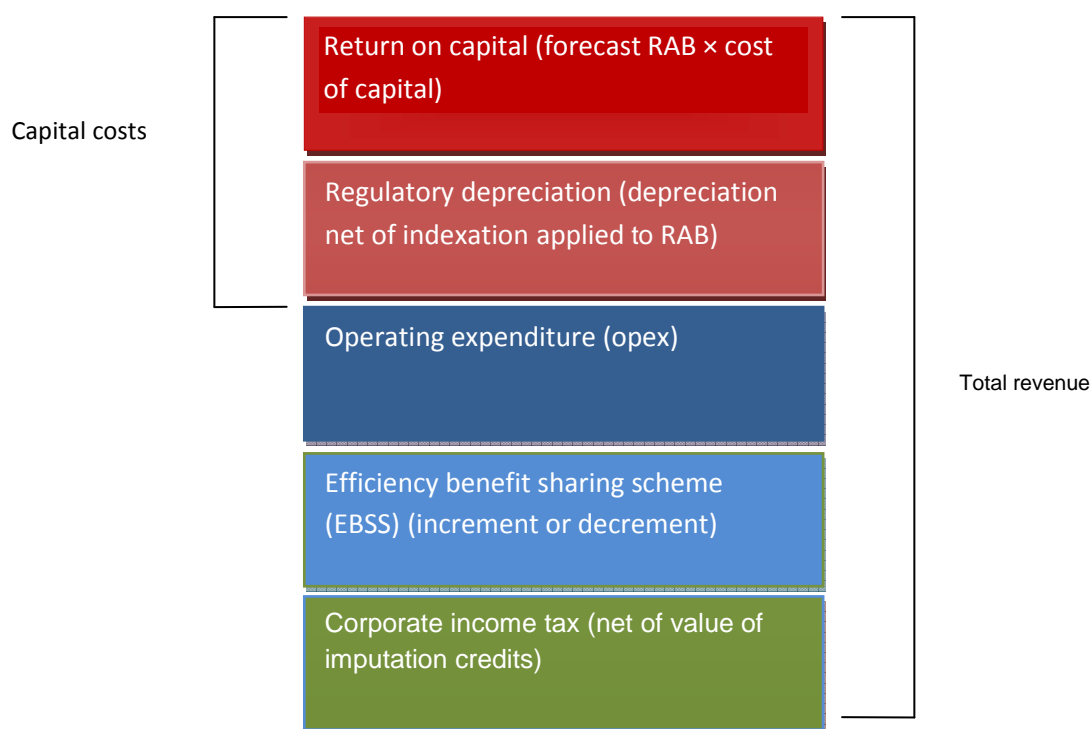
Capital costs

Return on capital (forecast RAB × cost of capital)

Regulatory depreciation (depreciation net of indexation applied to RAB)

Operating expenditure (opex)

Efficiency benefit sharing scheme (EBSS) (increment or decrement)

Corporate income tax (net of value of imputation credits)

Total revenue